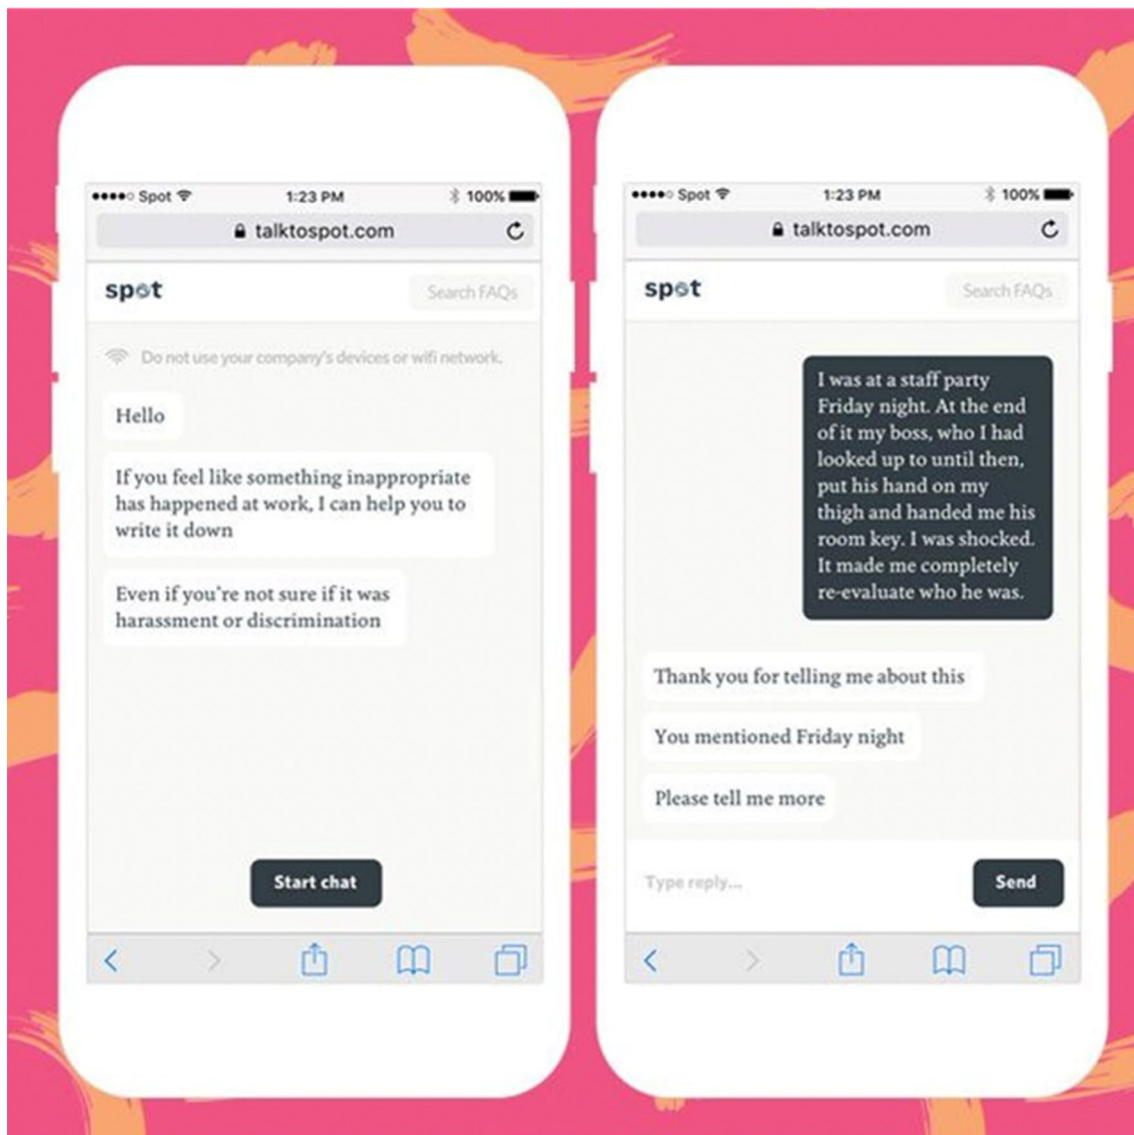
●●●●○ Spot 1:23 PM 100%

talktospot.com

spot

Search FAQs

Do not use your company's devices or wifi network.

Hello

If you feel like something inappropriate has happened at work, I can help you to write it down

Even if you're not sure if it was harassment or discrimination

Start chat

●●●●○ Spot 1:23 PM 100%

talktospot.com

spot

Search FAQs

I was at a staff party Friday night. At the end of it my boss, who I had looked up to until then, put his hand on my thigh and handed me his room key. I was shocked. It made me completely re-evaluate who he was.

Thank you for telling me about this

You mentioned Friday night

Please tell me more

Type reply...

Send